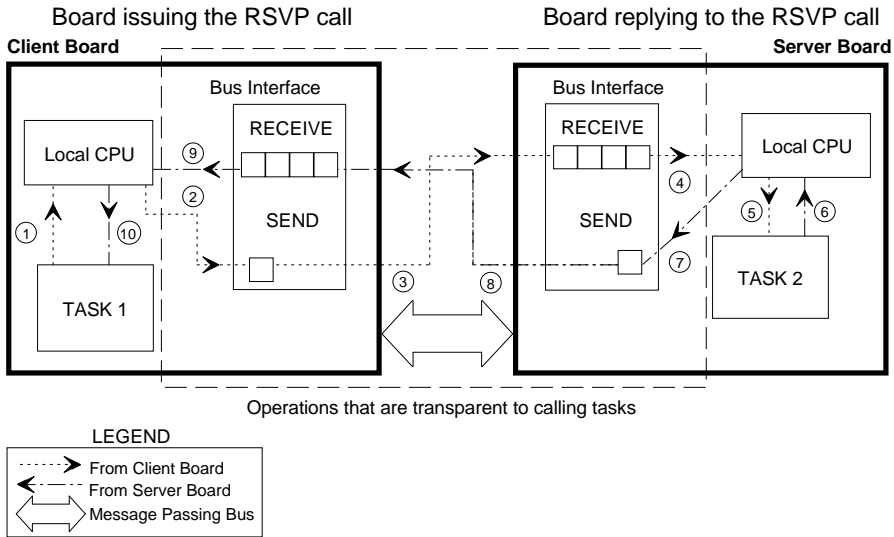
Board issuing the RSVP call

Board replying to the RSVP call

Client Board

Server Board

Bus Interface

Bus Interface

RECEIVE

RECEIVE

Local CPU

Local CPU

9

2

4

SEND

SEND

5

6

1

10

7

TASK 1

3

8

TASK 2

Operations that are transparent to calling tasks

LEGEND

From Client Board

From Server Board

Message Passing Bus